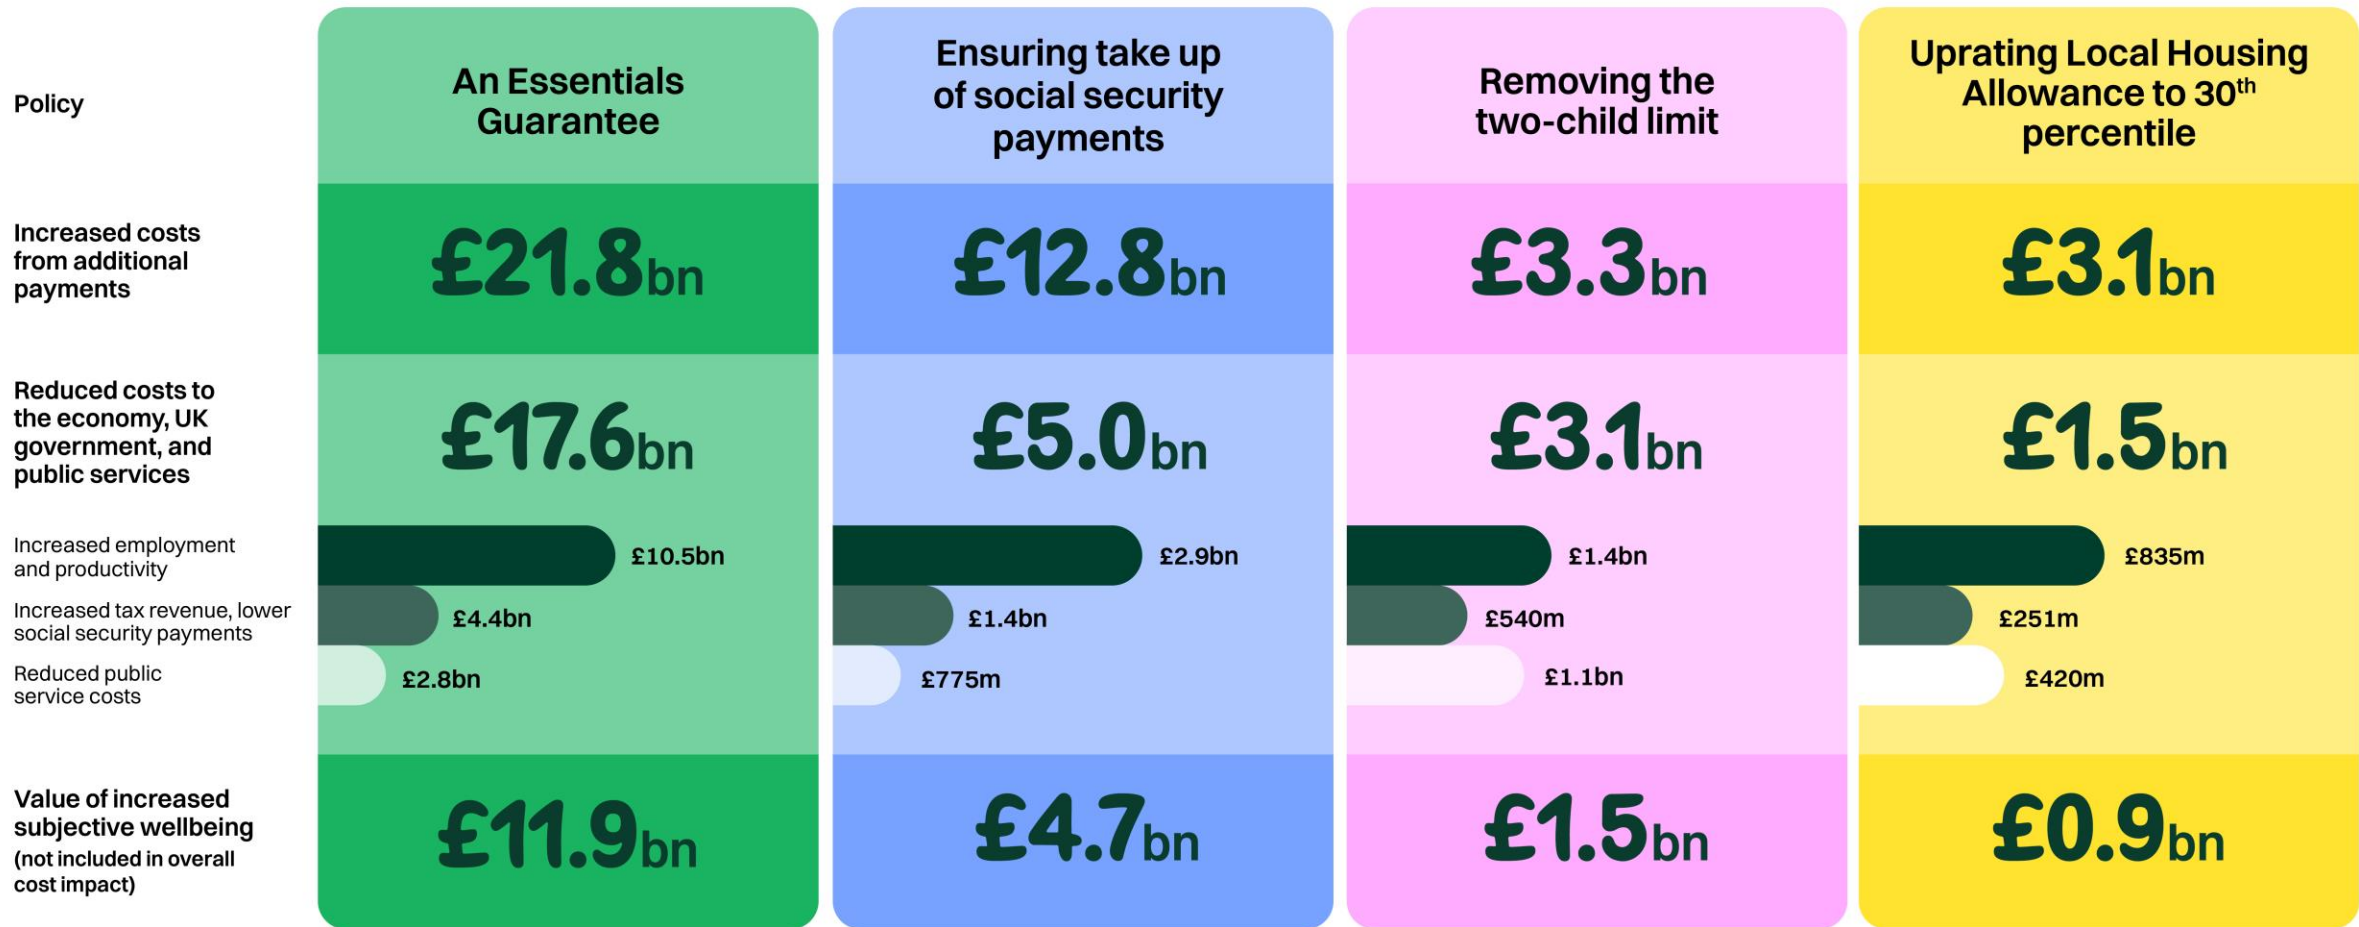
| Policy | An Essentials Guarantee | Ensuring take up of social security payments | Removing the two-child limit | Uprating Local Housing Allowance to 30$^{th}$ percentile |
|---|---|---|---|---|
| Increased costs from additional payments | £21.8bn | £12.8bn | £3.3bn | £3.1bn |
| Reduced costs to the economy, UK government, and public services | £17.6bn | £5.0bn | £3.1bn | £1.5bn |
| Increased employment and productivity | £10.5bn | £2.9bn | £1.4bn | £835m |
| Increased tax revenue, lower social security payments | £4.4bn | £1.4bn | £540m | £251m |
| Reduced public service costs | £2.8bn | £775m | £1.1bn | £420m |
| Value of increased subjective wellbeing (not included in overall cost impact) | £11.9bn | £4.7bn | £1.5bn | £0.9bn |